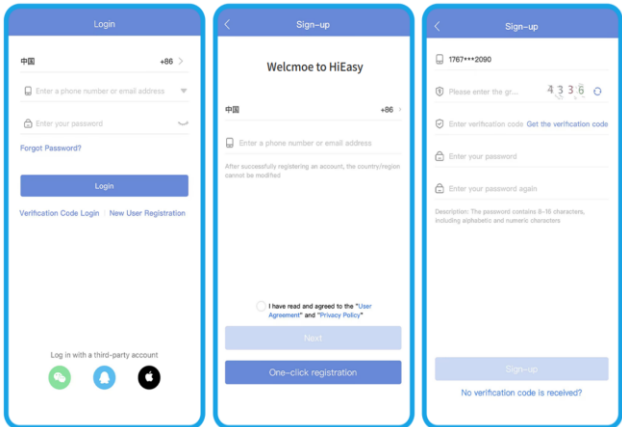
Login

中国 +86

Enter a phone number or email address

Enter your password

Forgot Password?

Login

Verification Code Login | New User Registration

Log in with a third-party account

Sign-up

Welcmoe to HiEasy

中国 +86

Enter a phone number or email address

After successfully registering an account, the country/region cannot be modified

I have read and agreed to the "User Agreement" and "Privacy Policy"

Next

One-click registration

Sign-up

1767****2090

Please enter the gr... 4336

Enter verification code Get the verification code

Enter your password

Enter your password again

Description: The password contains 8-16 characters, including alphabetic and numeric characters

Sign-up

No verification code is received?